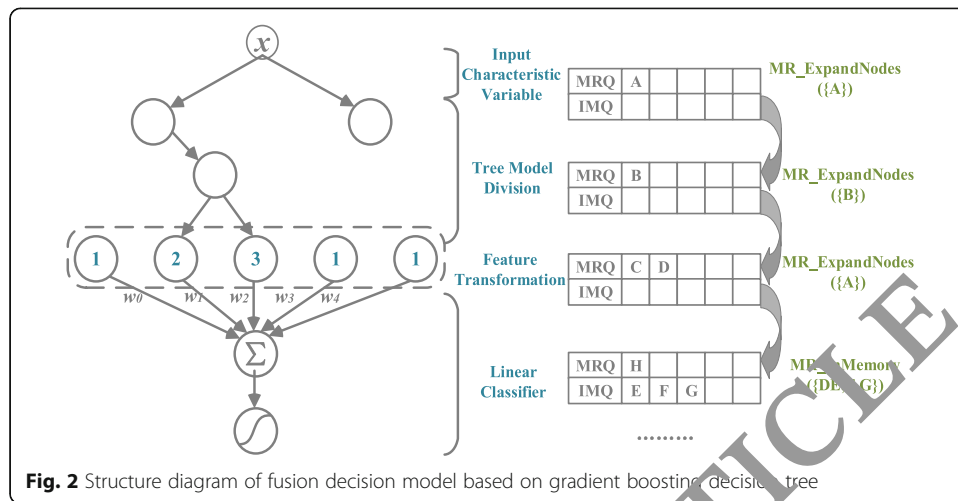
$x$

1 2 3 1 1

$w_0$ $w_1$ $w_2$ $w_3$ $w_4$

$\Sigma$

Input Characteristic Variable

Tree Model Division

Feature Transformation

Linear Classifier

| MRQ | A | | | | |
|---|---|---|---|---|---|
| IMQ | | | | | |

MR_ExpandNodes ({A})

| MRQ | B | | | | |
|---|---|---|---|---|---|
| IMQ | | | | | |

MR_ExpandNodes ({B})

| MRQ | C | D | | | |
|---|---|---|---|---|---|
| IMQ | | | | | |

MR_ExpandNodes ({A})

| MRQ | H | | | | |
|---|---|---|---|---|---|
| IMQ | E | F | G | | |

MR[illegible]Memory ({DE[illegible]G})

.........

ARTICLE

Fig. 2 Structure diagram of fusion decision model based on gradient boostin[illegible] decisi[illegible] tree